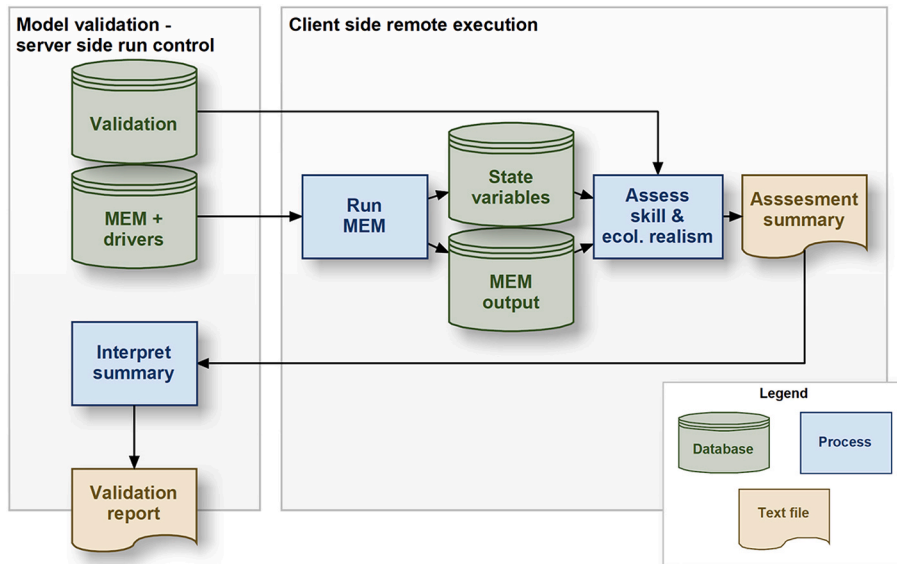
Model validation - server side run control

Client side remote execution

Validation

MEM + drivers

Run MEM

State variables

MEM output

Assess skill & ecol. realism

Asssesment summary

Interpret summary

Validation report

Legend

Database

Process

Text file